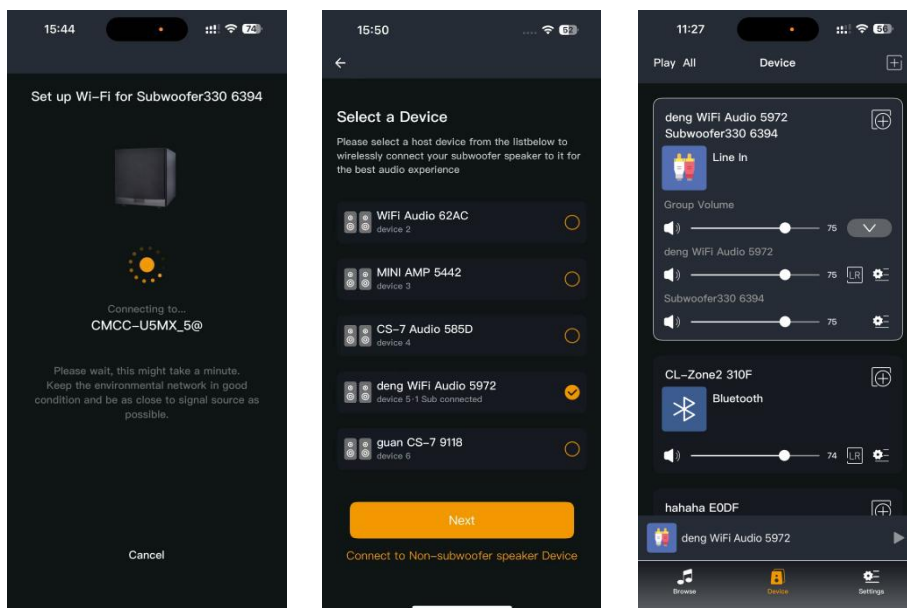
15:44
74

Set up Wi-Fi for Subwoofer330 6394

Connecting to...
CMCC-U5MX_5@

Please wait, this might take a minute. Keep the environmental network in good condition and be as close to signal source as possible.

Cancel

15:50
62

Select a Device

Please select a host device from the listbelow to wirelessly connect your subwoofer speaker to it for the best audio experience

WiFi Audio 62AC
device 2

MINI AMP 5442
device 3

CS-7 Audio 585D
device 4

deng WiFi Audio 5972
device 5-1 Sub connected

guan CS-7 9118
device 6

Next

Connect to Non-subwoofer speaker Device

11:27
56

Play All
Device

deng WiFi Audio 5972
Subwoofer330 6394
Line In
Group Volume
75
deng WiFi Audio 5972
75
LR
Subwoofer330 6394
75

CL-Zone2 310F
Bluetooth
74
LR

hahaha E0DF

deng WiFi Audio 5972

Browse
Device
Settings